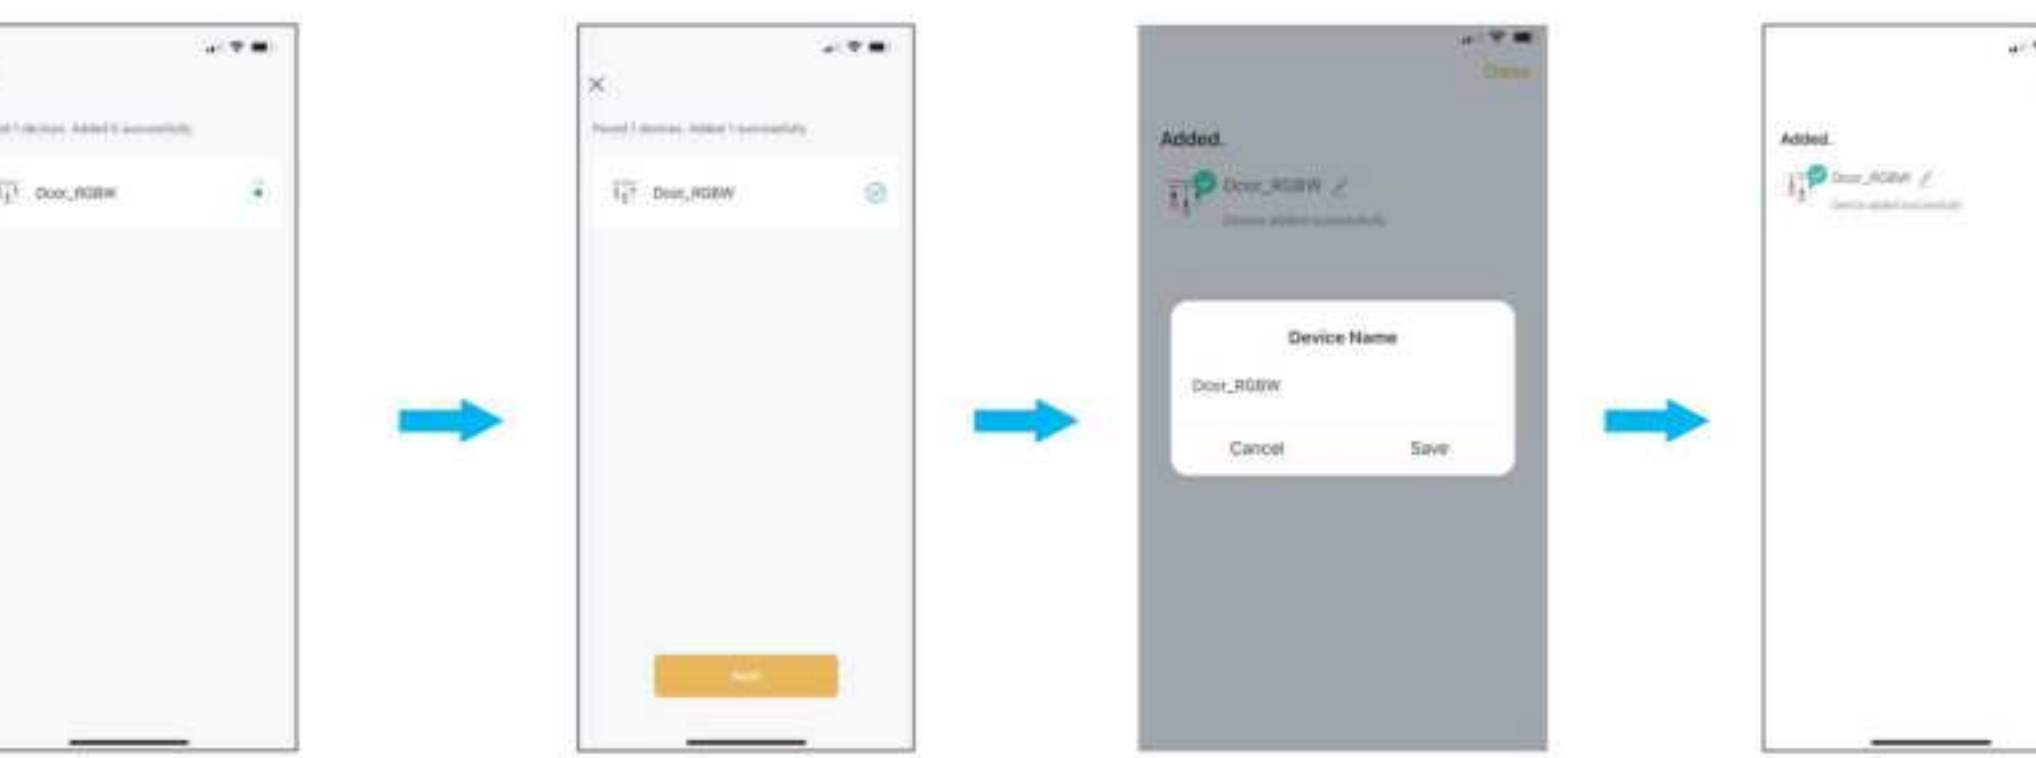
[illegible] 1 devices. Added 0 successfully

Door_RGBW

Found 1 devices. Added 1 successfully

Door_RGBW

Next

Done

Added.

Door_RGBW

Device added successfully

Device Name

Door_RGBW

Cancel

Save

Added.

Door_RGBW

Device added successfully